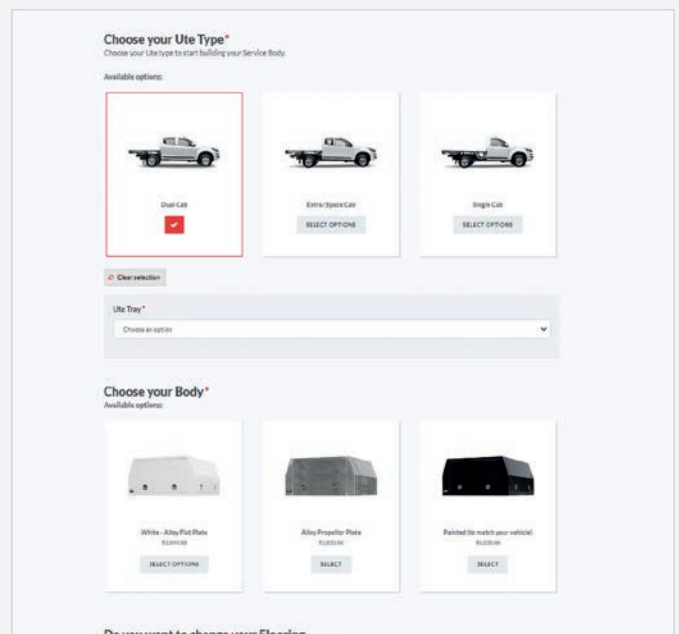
Choose your Ute Type*
Choose your Ute type to start building your Service Body.

Available options:

Dual Cab

Extra/Space Cab
SELECT OPTIONS

Single Cab
SELECT OPTIONS

Clear selection

Ute Tray*
Choose an option

Choose your Body*
Available options:

White - Alloy Flat Plate
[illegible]
SELECT OPTIONS

Alloy Propellor Plate
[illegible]
SELECT

Painted (to match your vehicle)
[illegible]
SELECT

Do you want to change your Flooring